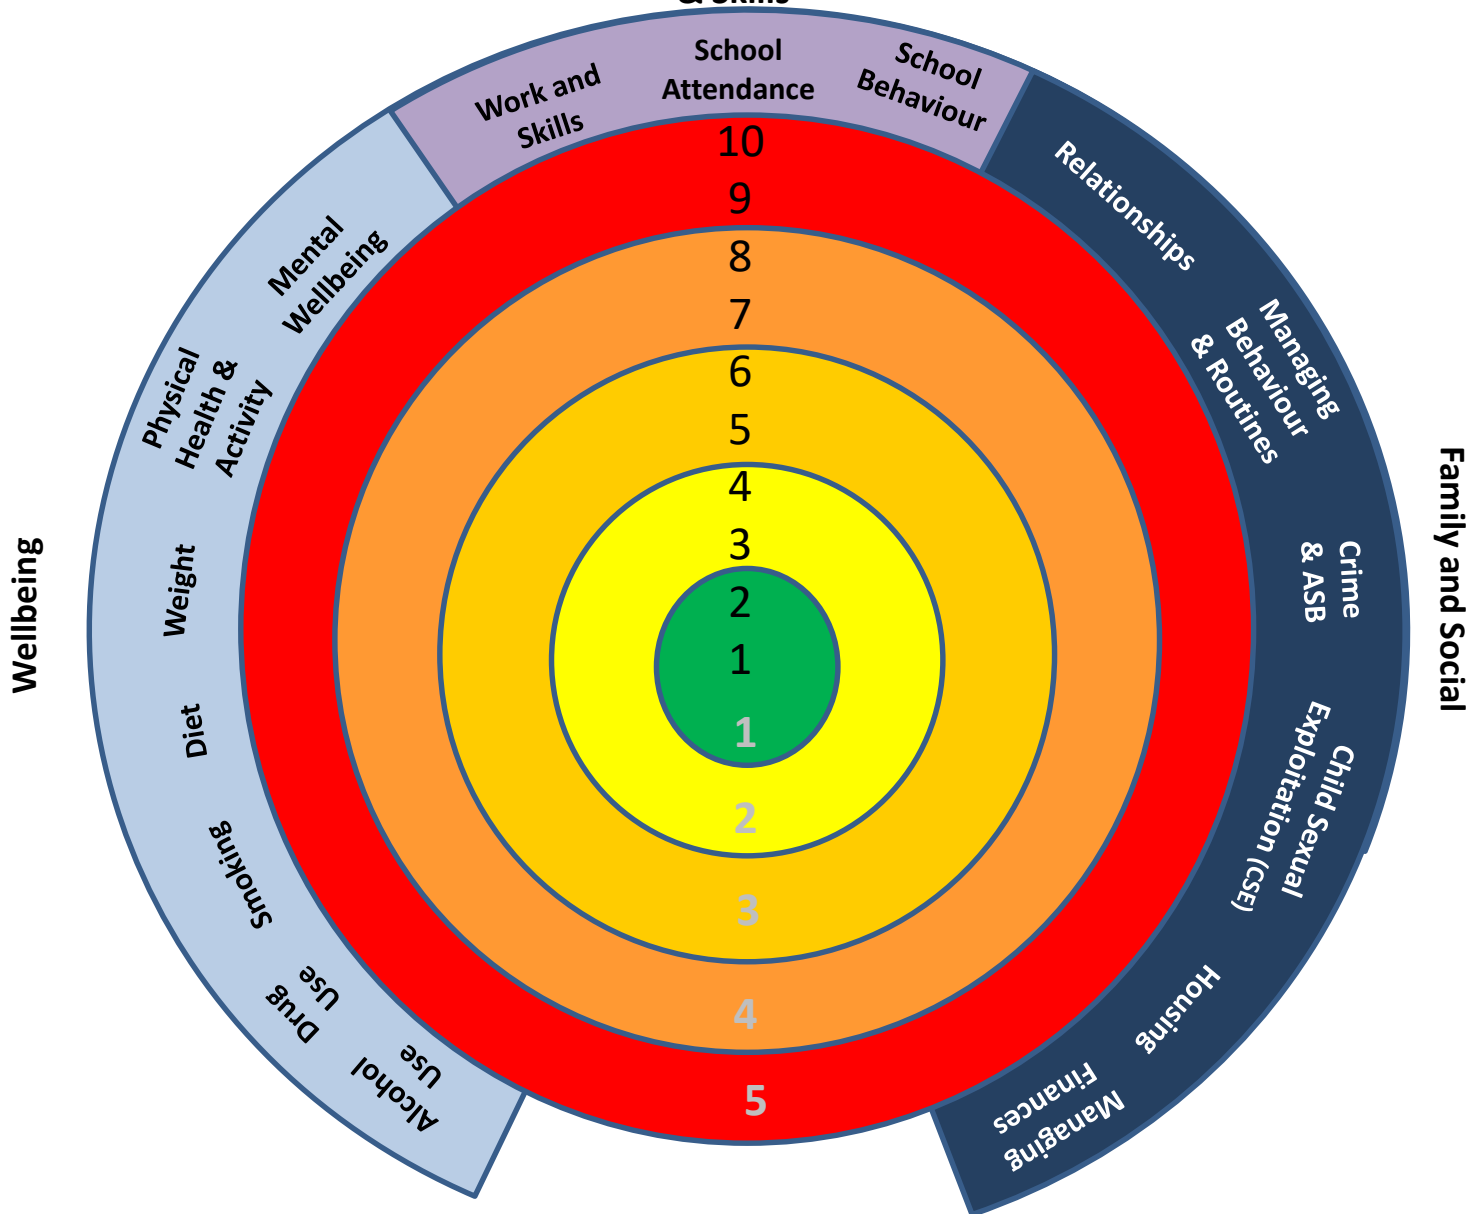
& Skills

Work and Skills
School Attendance
School Behaviour

Relationships
Managing Behaviour & Routines
Crime & ASB
Child Sexual Exploitation (CSE)
Housing
Managing Finances

Family and Social

Wellbeing

Mental Wellbeing
Physical Health & Activity
Weight
Diet
Smoking
Drug Use
Alcohol Use

10
9
8
7
6
5
4
3
2
1
1
2
3
4
5